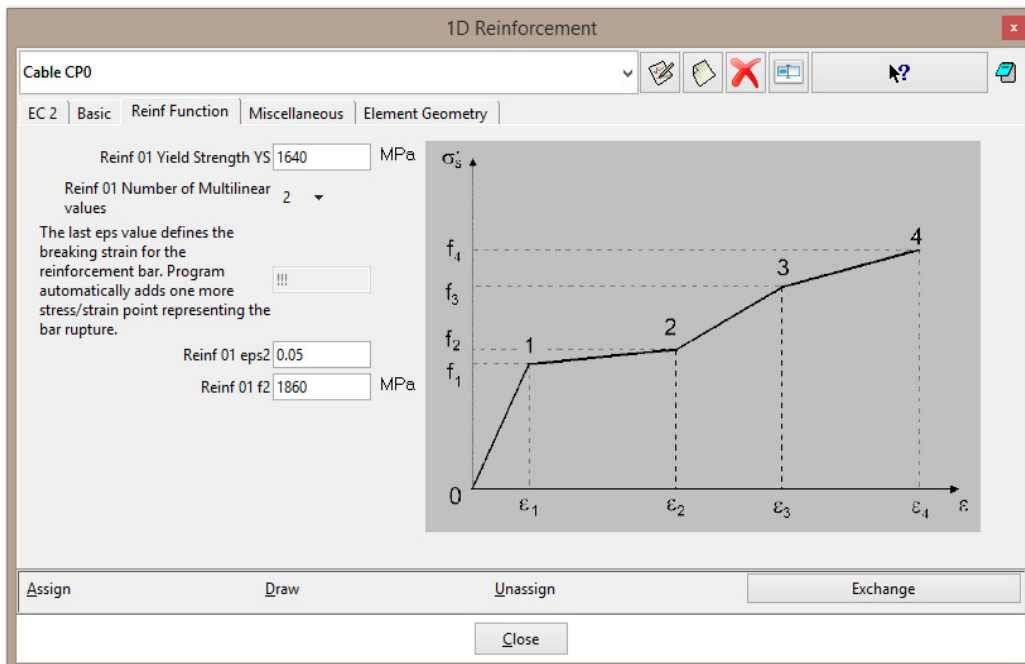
1D Reinforcement

x

Cable CP0

EC 2 | Basic | Reinf Function | Miscellaneous | Element Geometry

Reinf 01 Yield Strength YS 1640 MPa

Reinf 01 Number of Multilinear values 2

The last eps value defines the breaking strain for the reinforcement bar. Program automatically adds one more stress/strain point representing the bar rupture.

!!!

Reinf 01 eps2 0.05

Reinf 01 f2 1860 MPa

$\sigma_s'$

$f_4$

$f_3$

$f_2$

$f_1$

1

2

3

4

0

$\varepsilon_1$

$\varepsilon_2$

$\varepsilon_3$

$\varepsilon_4$

$\varepsilon$

Assign

Draw

Unassign

Exchange

Close